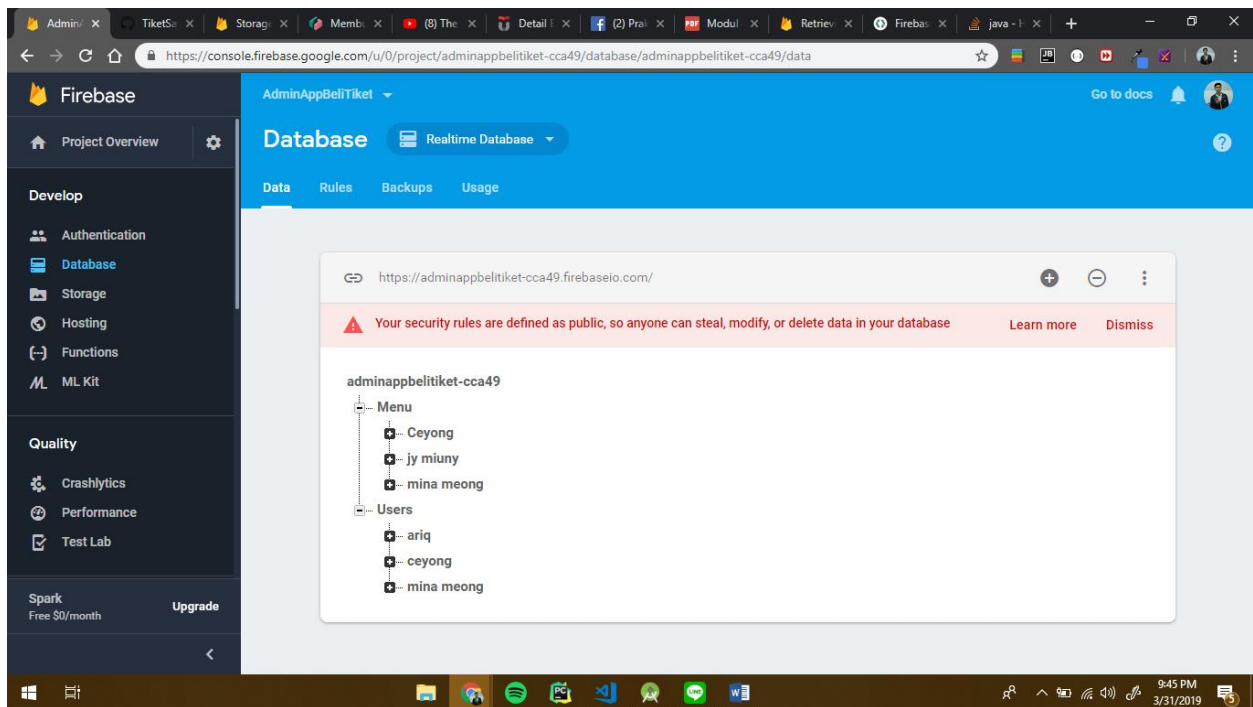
Admin/ × | TiketSa × | Storage × | Memb × | (8) The × | Detail × | (2) Prak × | Modul × | Retriev × | Firebas × | java - × | +

https://console.firebase.google.com/u/0/project/adminappbelitiket-cca49/database/adminappbelitiket-cca49/data

Firebase

AdminAppBeliTiket

Go to docs

Project Overview

Database

Realtime Database

Data Rules Backups Usage

Develop

Authentication

Database

Storage

Hosting

Functions

ML Kit

Quality

Crashlytics

Performance

Test Lab

Spark
Free $0/month

Upgrade

https://adminappbelitiket-cca49.firebaseio.com/

Your security rules are defined as public, so anyone can steal, modify, or delete data in your database

Learn more

Dismiss

adminappbelitiket-cca49
Menu
Ceyong
jy miuny
mina meong
Users
ariq
ceyong
mina meong

9:45 PM
3/31/2019